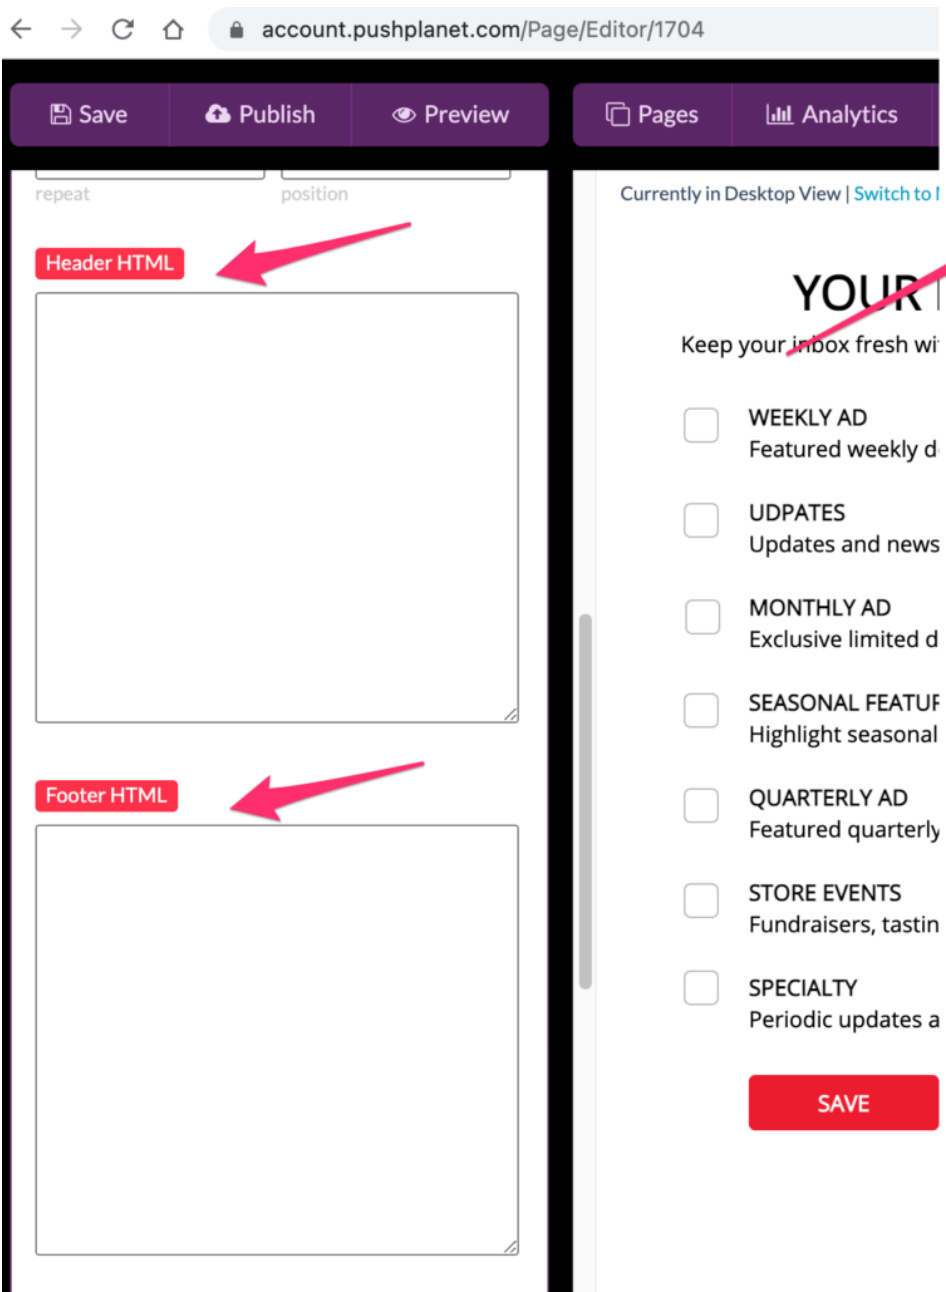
account.pushplanet.com/Page/Editor/1704

Save
Publish
Preview
Pages
Analytics

repeat
position

Header HTML

Footer HTML

Currently in Desktop View | Switch to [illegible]

YOUR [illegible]

Keep your inbox fresh wi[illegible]

WEEKLY AD
Featured weekly d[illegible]

UDPATES
Updates and news

MONTHLY AD
Exclusive limited d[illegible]

SEASONAL FEATU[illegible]
Highlight seasonal

QUARTERLY AD
Featured quarterly

STORE EVENTS
Fundraisers, tastin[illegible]

SPECIALTY
Periodic updates a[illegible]

SAVE